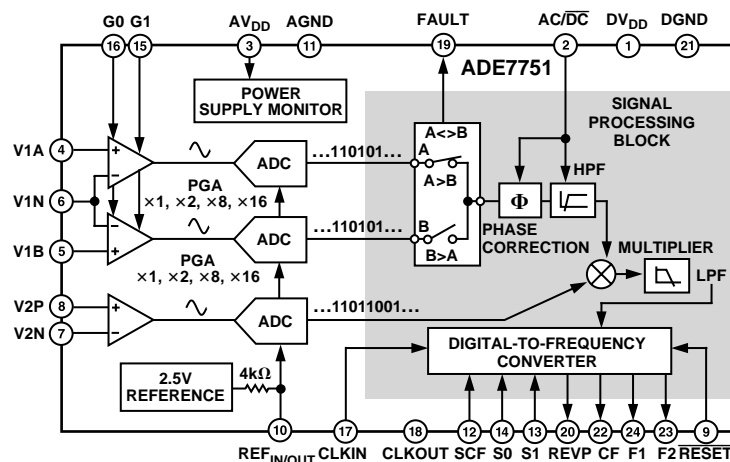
G0 G1 AV$_{DD}$ AGND FAULT AC/$\overline{DC}$ DV$_{DD}$ DGND

16 15 3 11 19 2 1 21

ADE7751

POWER SUPPLY MONITOR

SIGNAL PROCESSING BLOCK

V1A 4

V1N 6

V1B 5

V2P 8

V2N 7

+ −

PGA ×1, ×2, ×8, ×16

ADC ...110101...

A<>B A A>B

HPF

Φ

PGA ×1, ×2, ×8, ×16

ADC ...110101...

B B>A

PHASE CORRECTION

MULTIPLIER

ADC ...11011001...

LPF

DIGITAL-TO-FREQUENCY CONVERTER

2.5V REFERENCE 4kΩ

10 17 18 12 14 13 20 22 24 23 9

REF$_{IN/OUT}$ CLKIN CLKOUT SCF S0 S1 REVP CF F1 F2 $\overline{RESET}$